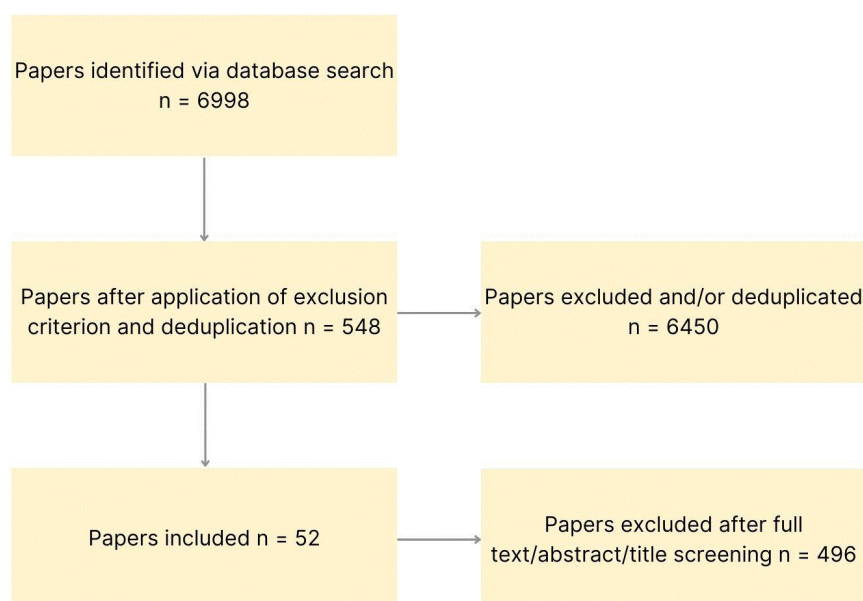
Papers identified via database search
n = 6998

Papers after application of exclusion criterion and deduplication n = 548

Papers excluded and/or deduplicated
n = 6450

Papers included n = 52

Papers excluded after full text/abstract/title screening n = 496